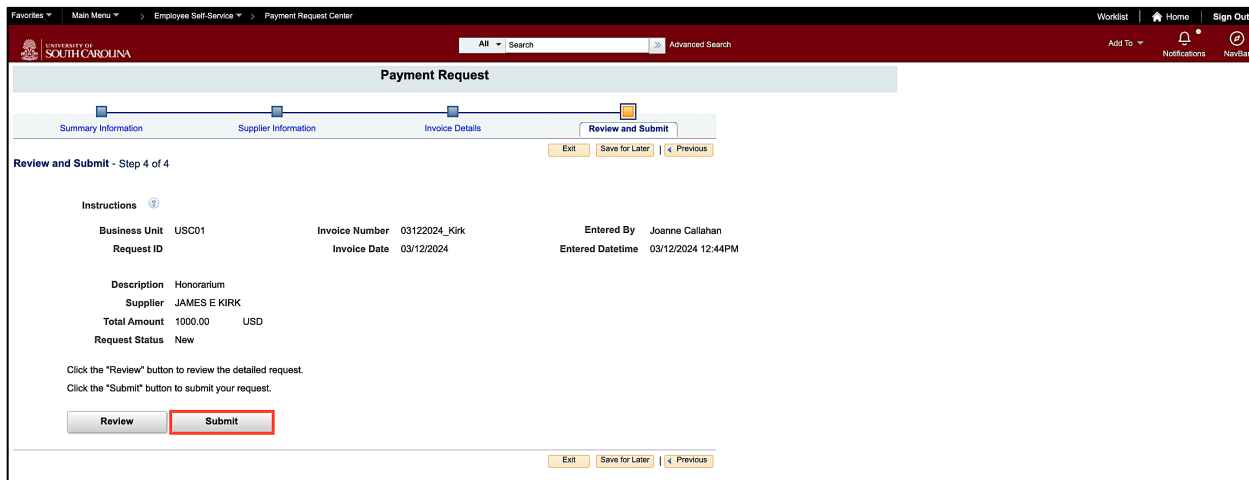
Favorites Main Menu > Employee Self-Service > Payment Request Center

Worklist | Home | Sign Out

UNIVERSITY OF SOUTH CAROLINA

All Search » Advanced Search

Add To Notifications NavBar

Payment Request

Summary Information Supplier Information Invoice Details Review and Submit

Exit Save for Later | Previous

Review and Submit - Step 4 of 4

Instructions

| | | | | | |
|---|---|---|---|---|---|
| Business Unit | USC01 | Invoice Number | 03122024_Kirk | Entered By | Joanne Callahan |
| Request ID | | Invoice Date | 03/12/2024 | Entered Datetime | 03/12/2024 12:44PM |

Description Honorarium
Supplier JAMES E KIRK
Total Amount 1000.00 USD
Request Status New

Click the "Review" button to review the detailed request.
Click the "Submit" button to submit your request.

Review Submit

Exit Save for Later | Previous